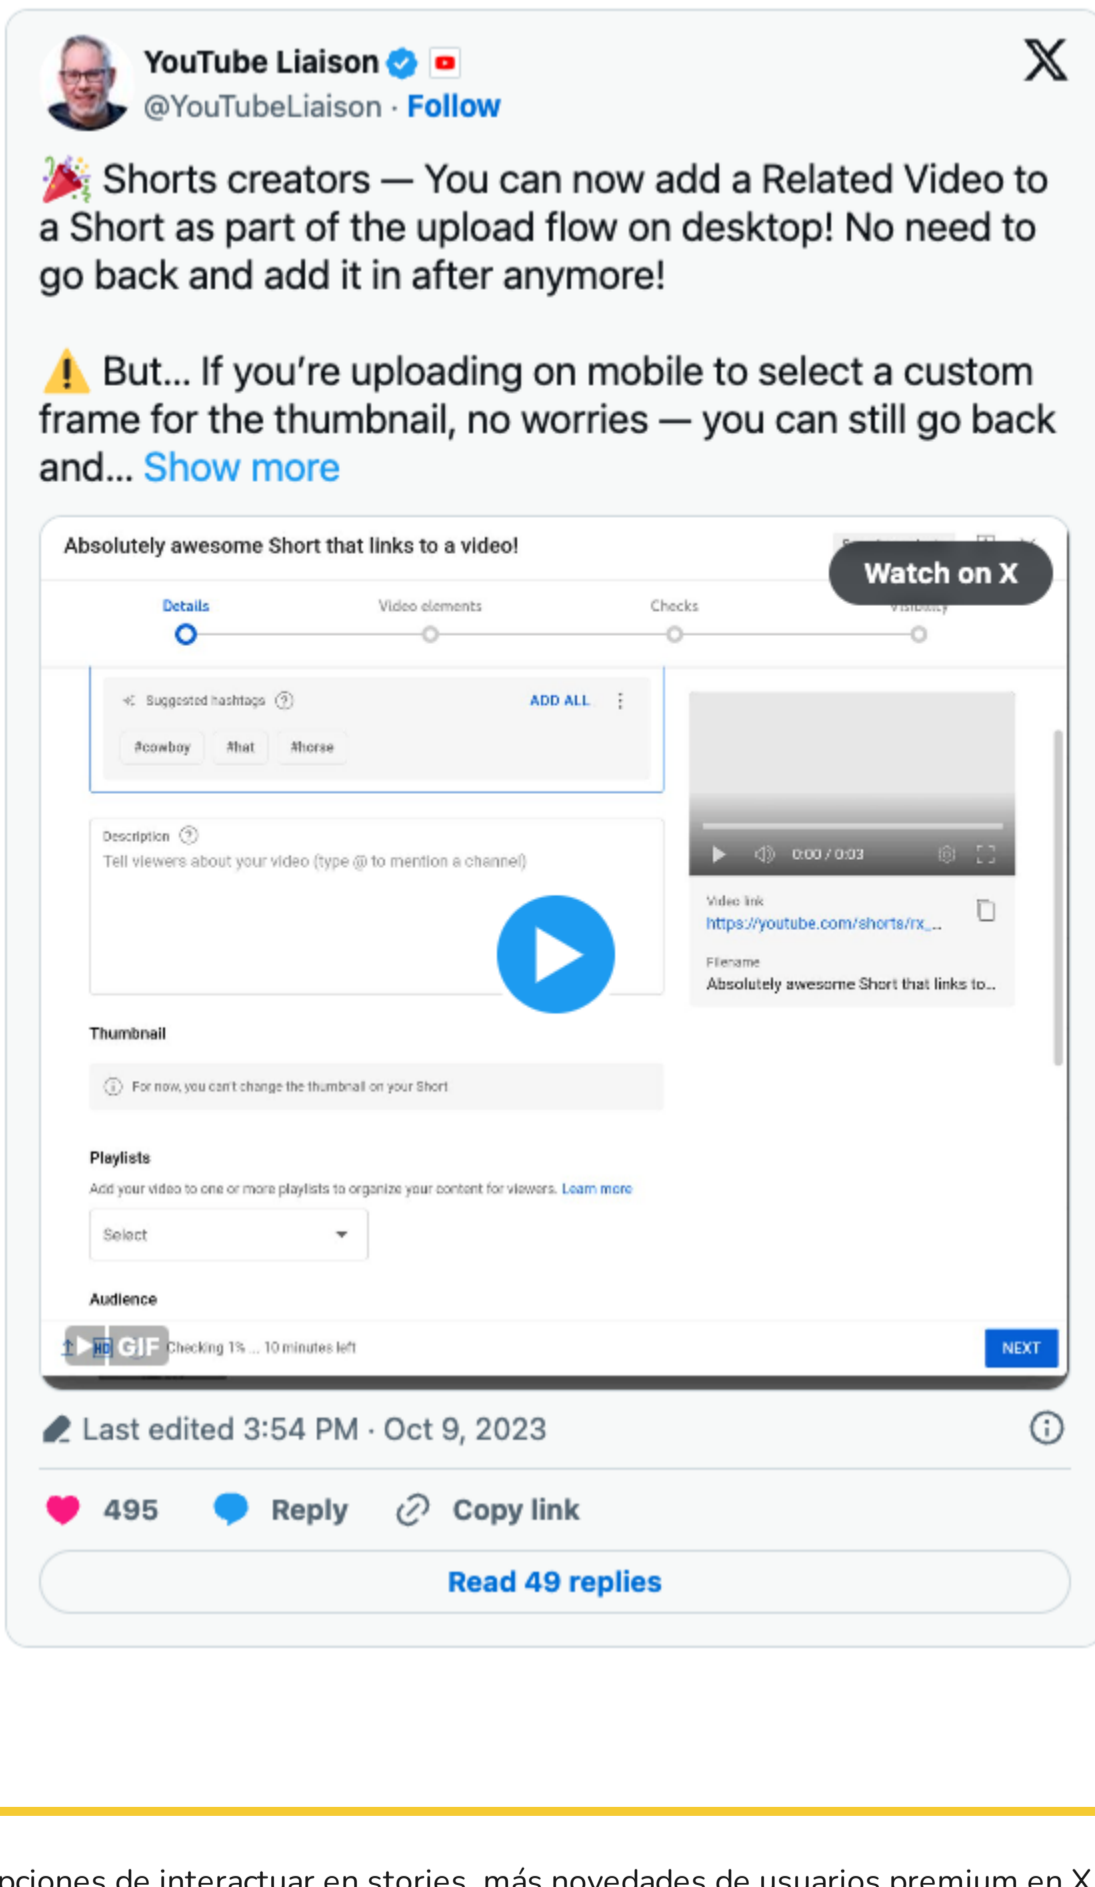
YouTube Liaison
@YouTubeLiaison · Follow

🎉 Shorts creators — You can now add a Related Video to a Short as part of the upload flow on desktop! No need to go back and add it in after anymore!

⚠️ But... If you're uploading on mobile to select a custom frame for the thumbnail, no worries — you can still go back and... Show more

Absolutely awesome Short that links to a video!

Watch on X

Details Video elements Checks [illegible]

Suggested hashtags ADD ALL
#cowboy #hat #horse

Description
Tell viewers about your video (type @ to mention a channel)

0:00 / 0:03

Video link
https://youtube.com/shorts/rx_...

Filename
Absolutely awesome Short that links to...

Thumbnail
For now, you can't change the thumbnail on your Short

Playlists
Add your video to one or more playlists to organize your content for viewers. Learn more
Select

Audience

GIF Checking 1% ... 10 minutes left
NEXT

Last edited 3:54 PM · Oct 9, 2023

495 Reply Copy link

Read 49 replies

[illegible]pciones de interactuar en stories, más novedades de usuarios premium en X